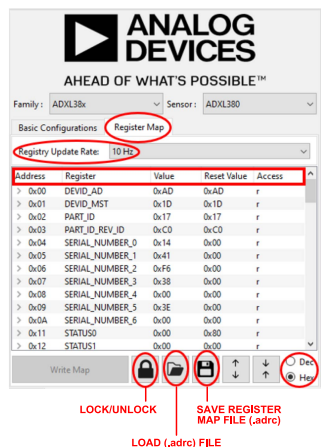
ANALOG DEVICES

AHEAD OF WHAT'S POSSIBLE™

Family : ADXL38x

Sensor : ADXL380

Basic Configurations

Register Map

Registry Update Rate: 10 Hz

| Address | Register | Value | Reset Value | Access |
|---|---|---|---|---|
| > 0x00 | DEVID_AD | 0xAD | 0xAD | r |
| > 0x01 | DEVID_MST | 0x1D | 0x1D | r |
| > 0x02 | PART_ID | 0x17 | 0x17 | r |
| > 0x03 | PART_ID_REV_ID | 0xC0 | 0xC0 | r |
| > 0x04 | SERIAL_NUMBER_0 | 0x14 | 0x00 | r |
| > 0x05 | SERIAL_NUMBER_1 | 0x41 | 0x00 | r |
| > 0x06 | SERIAL_NUMBER_2 | 0xF6 | 0x00 | r |
| > 0x07 | SERIAL_NUMBER_3 | 0x38 | 0x00 | r |
| > 0x08 | SERIAL_NUMBER_4 | 0x00 | 0x00 | r |
| > 0x09 | SERIAL_NUMBER_5 | 0x3E | 0x00 | r |
| > 0x0A | SERIAL_NUMBER_6 | 0x00 | 0x00 | r |
| > 0x11 | STATUS0 | 0x00 | 0x80 | r |
| > 0x12 | STATUS1 | 0x00 | 0x00 | r |

Write Map

Dec

Hex

LOCK/UNLOCK

SAVE REGISTER MAP FILE (.adrc)

LOAD (.adrc) FILE